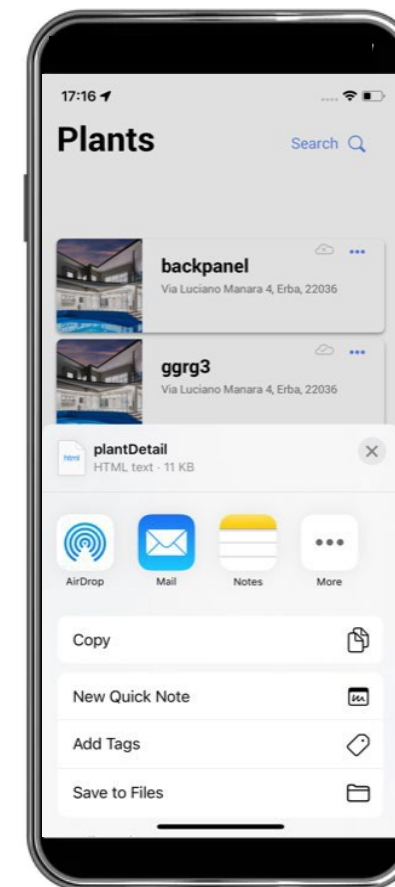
17:16

Plants

Search

backpanel
Via Luciano Manara 4, Erba, 22036

ggrg3
Via Luciano Manara 4, Erba, 22036

html
plantDetail
HTML text - 11 KB

AirDrop
Mail
Notes
More

Copy

New Quick Note

Add Tags

Save to Files